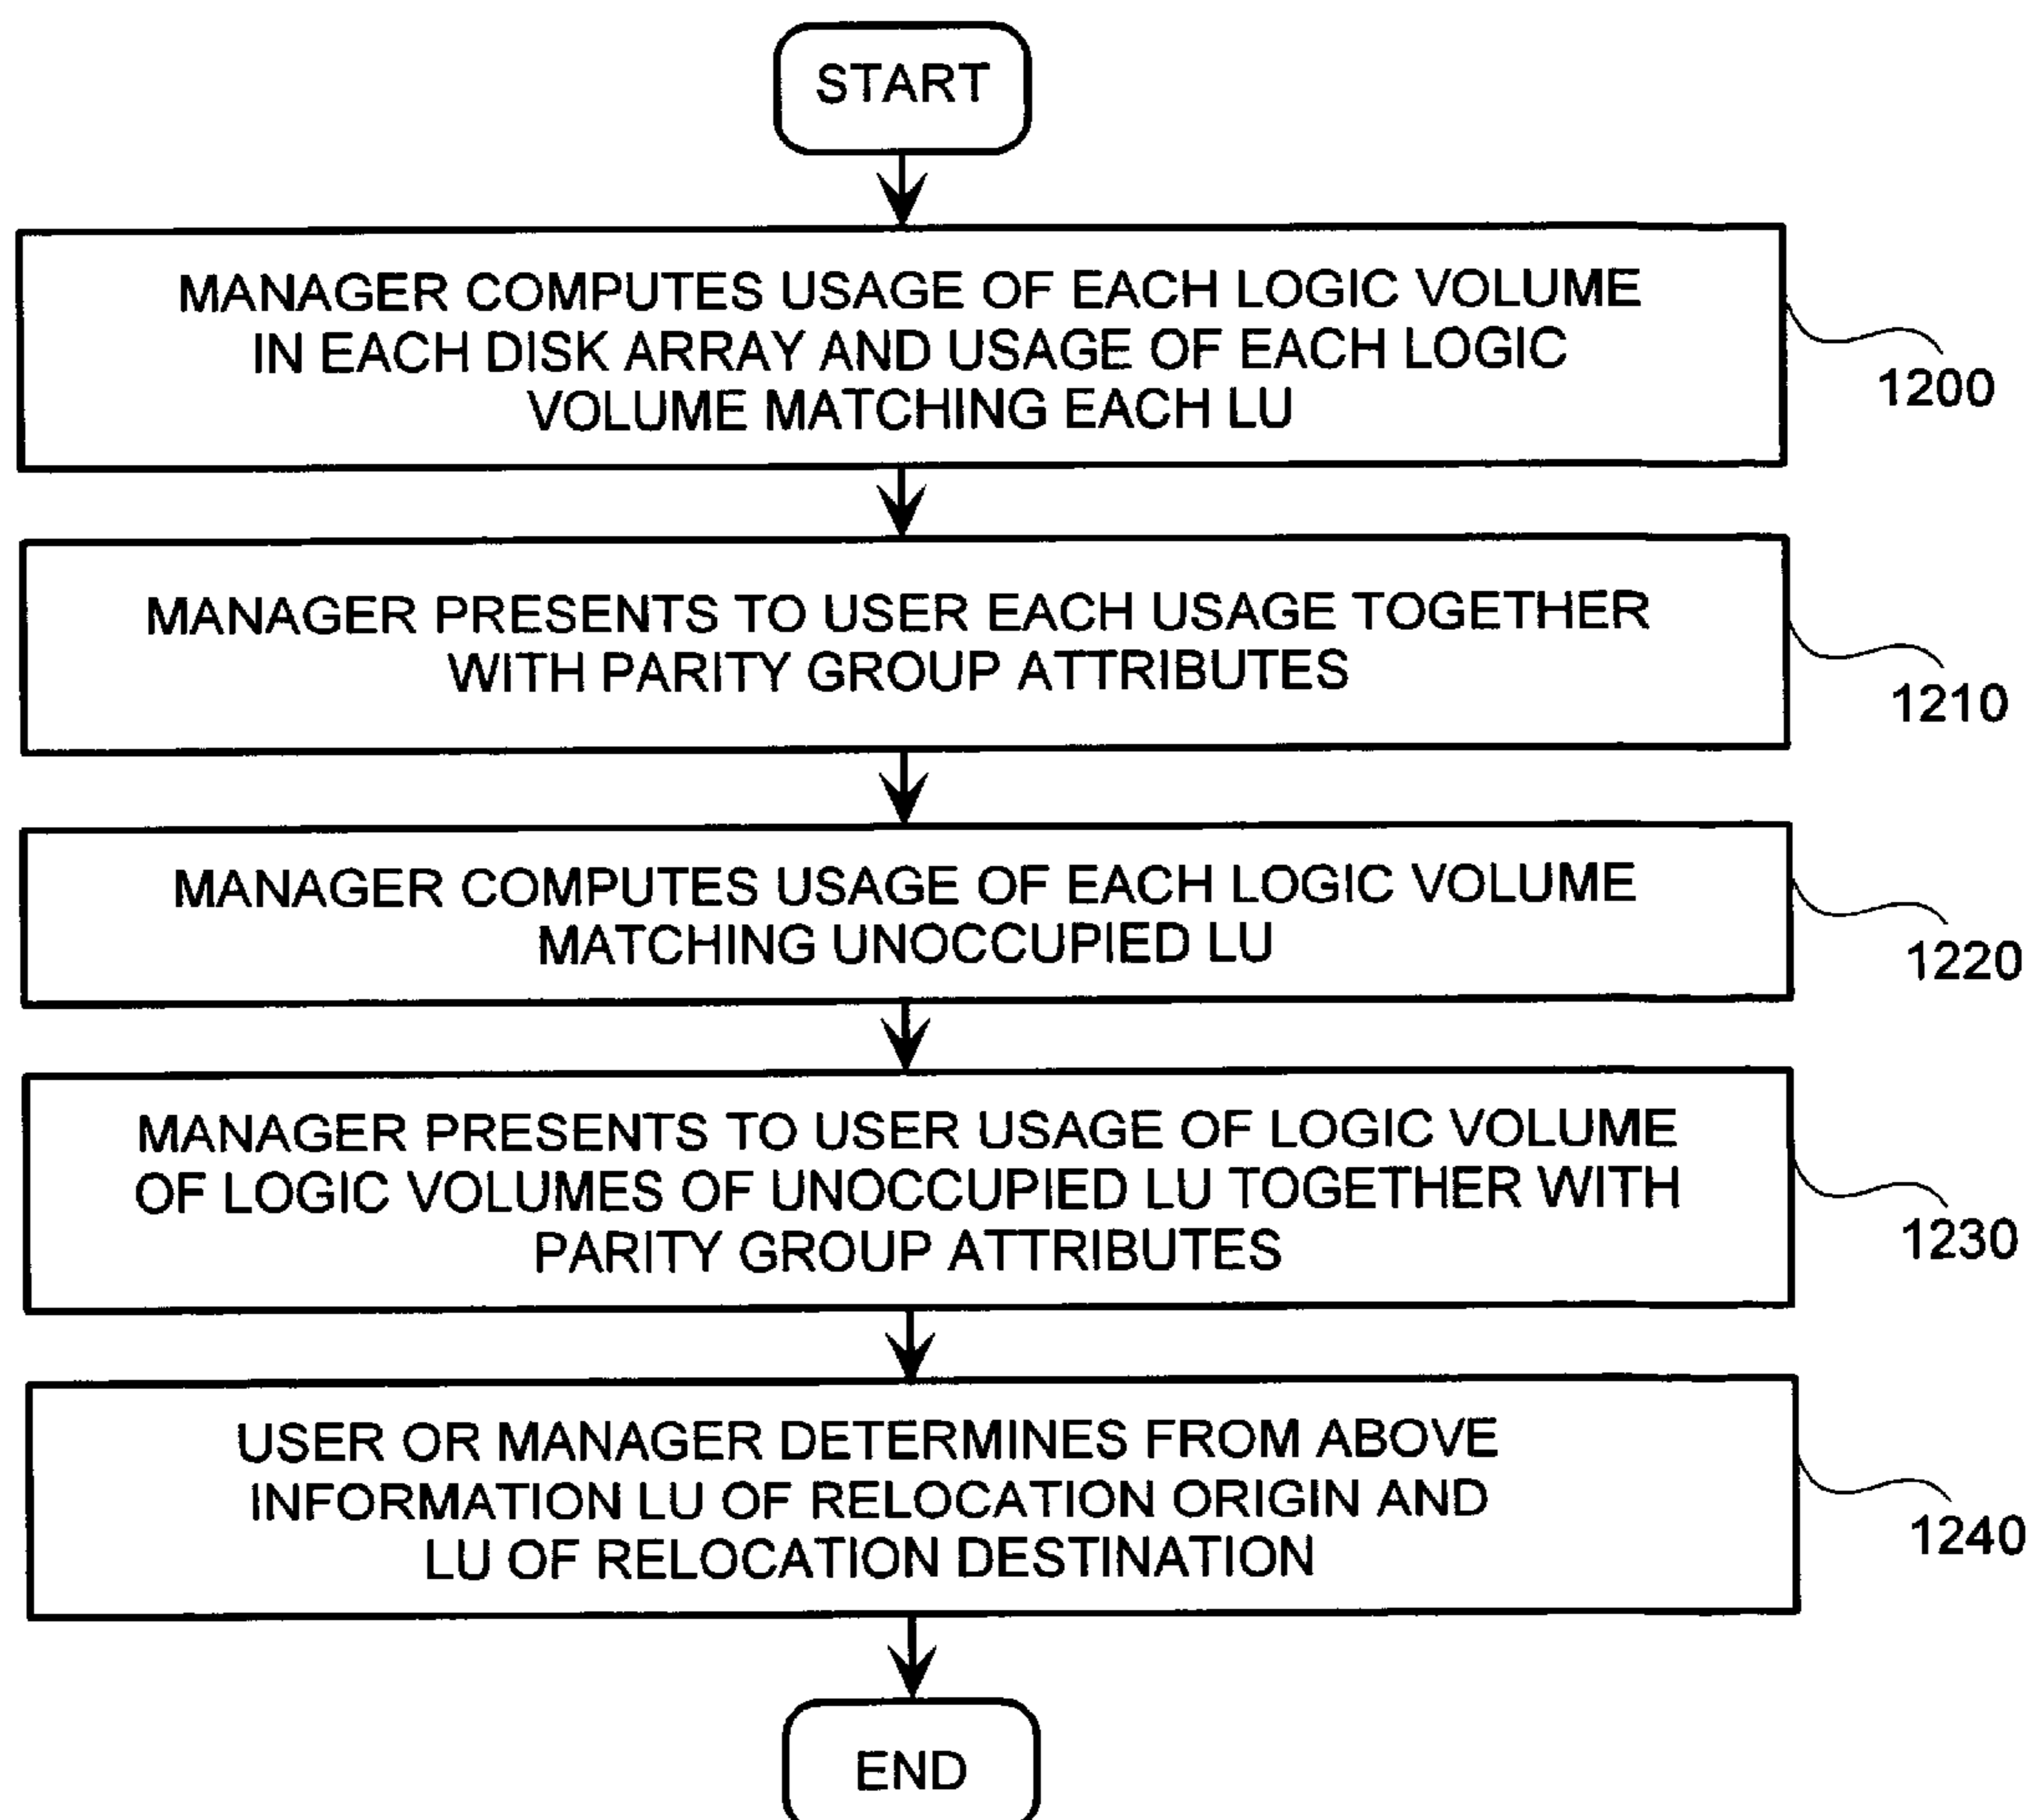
START

MANAGER COMPUTES USAGE OF EACH LOGIC VOLUME IN EACH DISK ARRAY AND USAGE OF EACH LOGIC VOLUME MATCHING EACH LU

1200

MANAGER PRESENTS TO USER EACH USAGE TOGETHER WITH PARITY GROUP ATTRIBUTES

1210

MANAGER COMPUTES USAGE OF EACH LOGIC VOLUME MATCHING UNOCCUPIED LU

1220

MANAGER PRESENTS TO USER USAGE OF LOGIC VOLUME OF LOGIC VOLUMES OF UNOCCUPIED LU TOGETHER WITH PARITY GROUP ATTRIBUTES

1230

USER OR MANAGER DETERMINES FROM ABOVE INFORMATION LU OF RELOCATION ORIGIN AND LU OF RELOCATION DESTINATION

1240

END